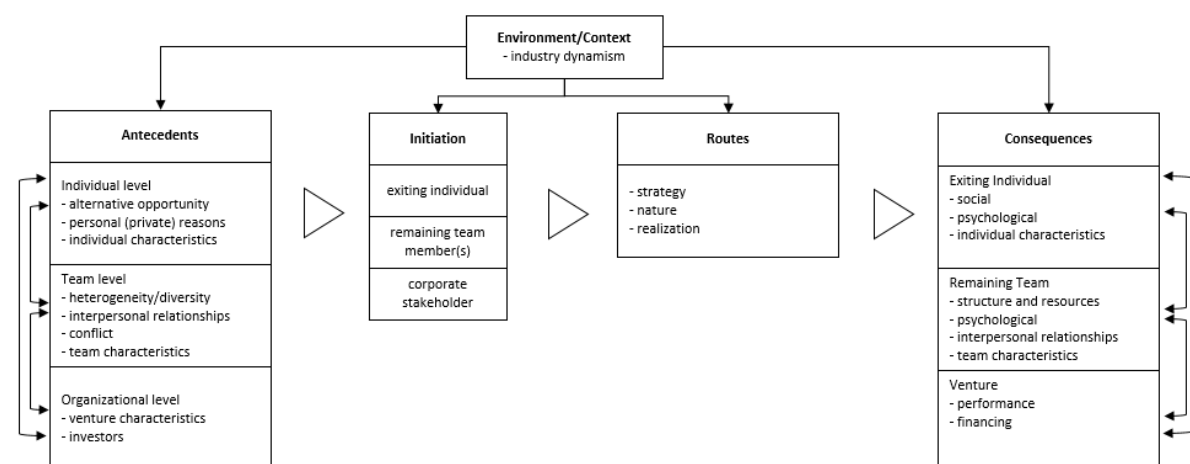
Environment/Context
- industry dynamism

Antecedents

Individual level
- alternative opportunity
- personal (private) reasons
- individual characteristics

Team level
- heterogeneity/diversity
- interpersonal relationships
- conflict
- team characteristics

Organizational level
- venture characteristics
- investors

Initiation

exiting individual

remaining team member(s)

corporate stakeholder

Routes

- strategy
- nature
- realization

Consequences

Exiting Individual
- social
- psychological
- individual characteristics

Remaining Team
- structure and resources
- psychological
- interpersonal relationships
- team characteristics

Venture
- performance
- financing